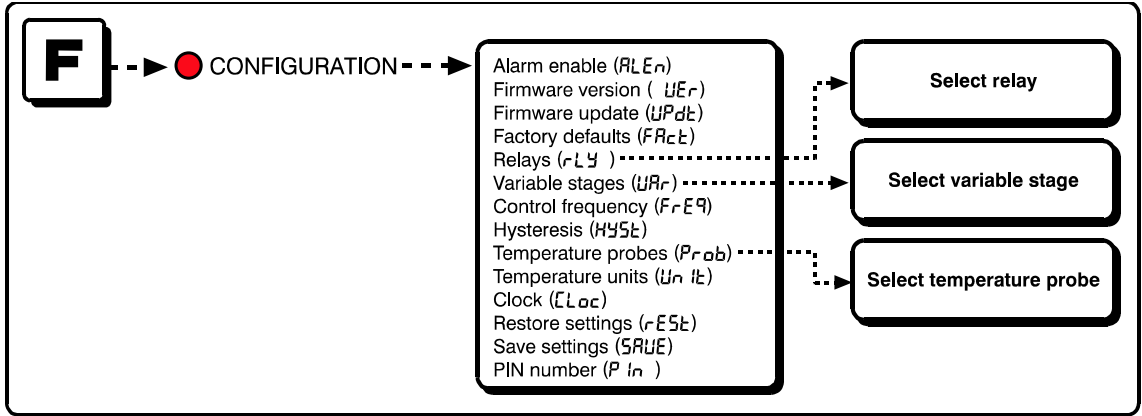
F

CONFIGURATION

Alarm enable (ALEn)
Firmware version ( UEr)
Firmware update (UPdt)
Factory defaults (FAct)
Relays (rLY )
Variable stages (UAr)
Control frequency (FrEq)
Hysteresis (HYSt)
Temperature probes (Prob)
Temperature units (Un It)
Clock (CLoc)
Restore settings (rESt)
Save settings (SAUE)
PIN number (P In )

Select relay

Select variable stage

Select temperature probe